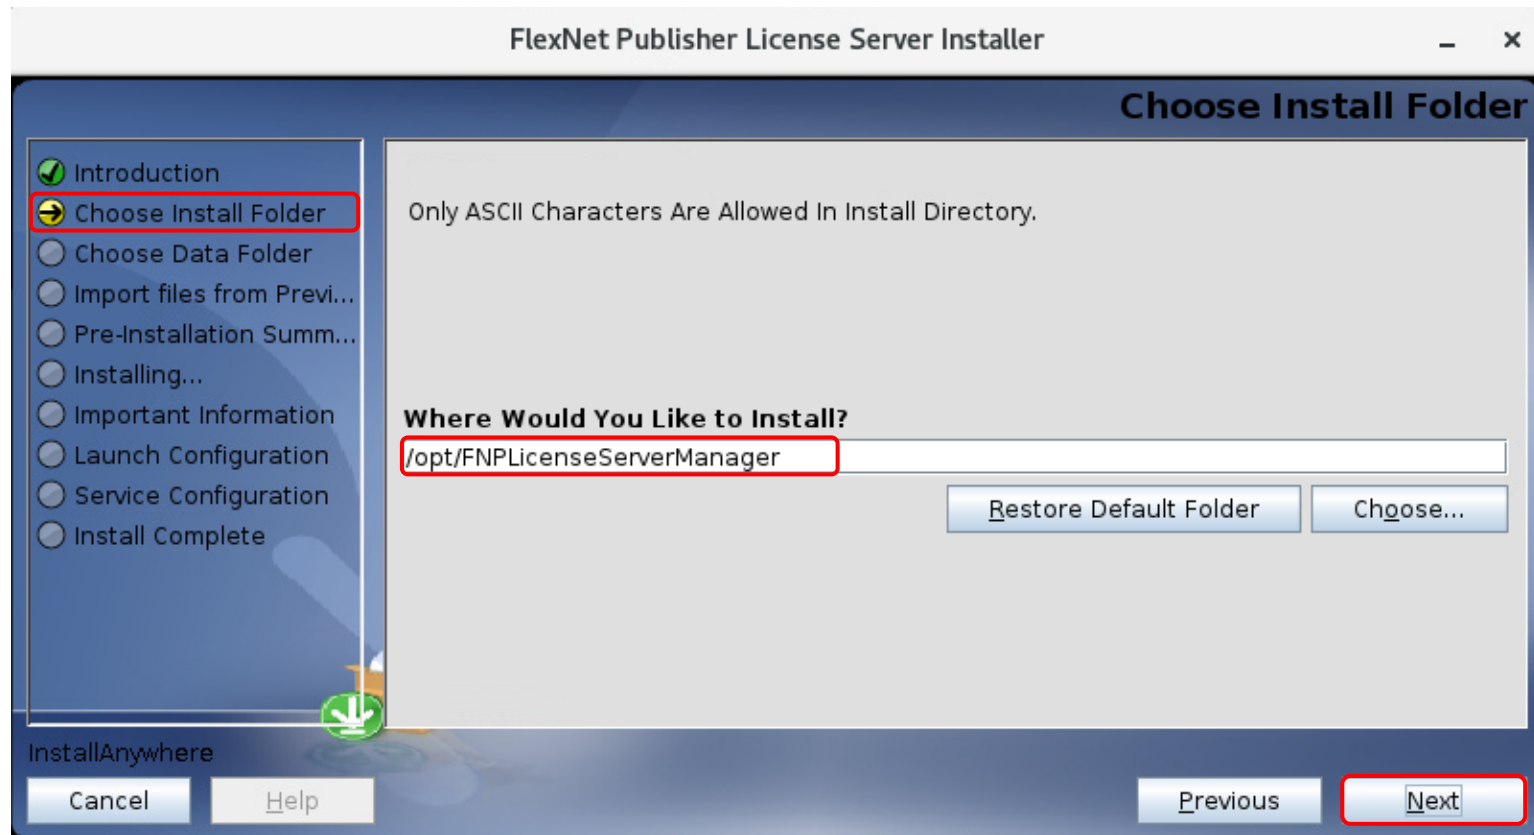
FlexNet Publisher License Server Installer

Choose Install Folder

Introduction
Choose Install Folder
Choose Data Folder
Import files from Previ...
Pre-Installation Summ...
Installing...
Important Information
Launch Configuration
Service Configuration
Install Complete

Only ASCII Characters Are Allowed In Install Directory.

Where Would You Like to Install?

/opt/FNPLicenseServerManager

Restore Default Folder

Choose...

InstallAnywhere

Cancel

Help

Previous

Next